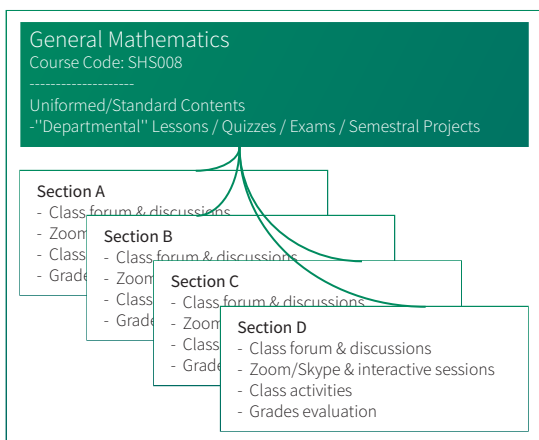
General Mathematics
Course Code: SHS008
--------------------
Uniformed/Standard Contents
-"Departmental" Lessons / Quizzes / Exams / Semestral Projects

Section A
- Class forum & discussions
- Zoom
- Class
- Grade

Section B
- Class forum & discussions
- Zoom
- Class
- Grade

Section C
- Class forum & discussions
- Zoom
- Class
- Grade

Section D
- Class forum & discussions
- Zoom/Skype & interactive sessions
- Class activities
- Grades evaluation